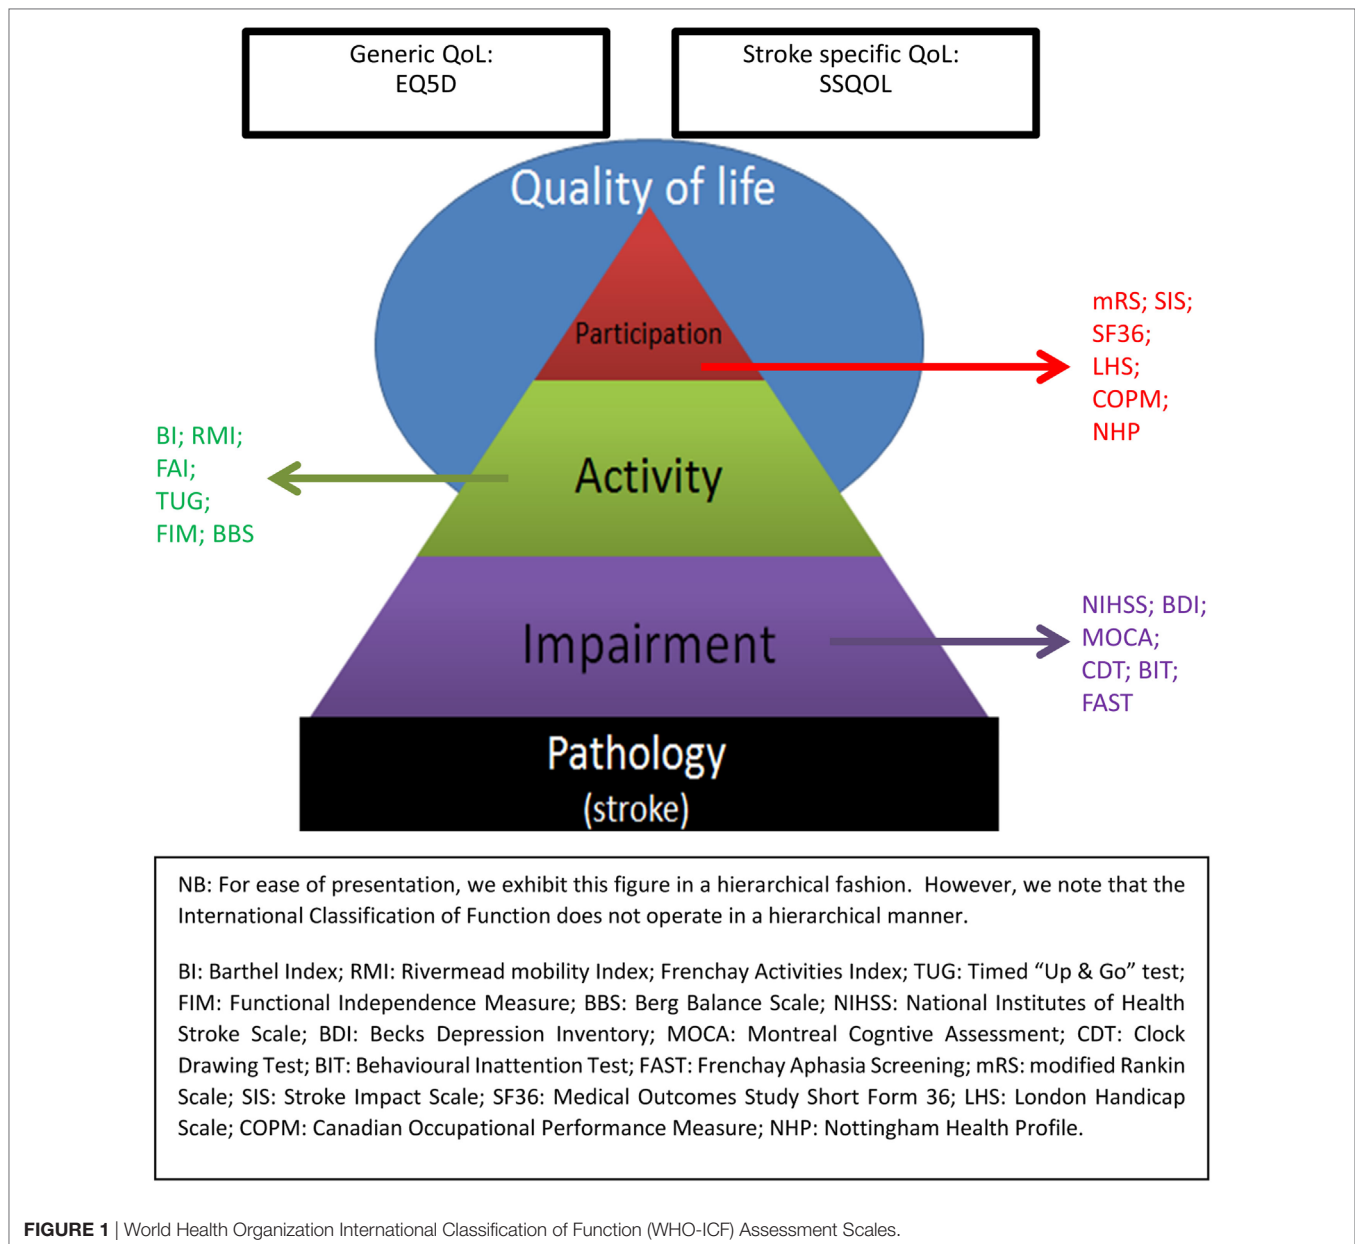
Generic QoL:
EQ5D

Stroke specific QoL:
SSQOL

Quality of life

Participation

mRS; SIS;
SF36;
LHS;
COPM;
NHP

BI; RMI;
FAI;
TUG;
FIM; BBS

Activity

Impairment

NIHSS; BDI;
MOCA;
CDT; BIT;
FAST

Pathology
(stroke)

NB: For ease of presentation, we exhibit this figure in a hierarchical fashion. However, we note that the International Classification of Function does not operate in a hierarchical manner.

BI: Barthel Index; RMI: Rivermead mobility Index; Frenchay Activities Index; TUG: Timed “Up & Go” test; FIM: Functional Independence Measure; BBS: Berg Balance Scale; NIHSS: National Institutes of Health Stroke Scale; BDI: Becks Depression Inventory; MOCA: Montreal Cogntive Assessment; CDT: Clock Drawing Test; BIT: Behavioural Inattention Test; FAST: Frenchay Aphasia Screening; mRS: modified Rankin Scale; SIS: Stroke Impact Scale; SF36: Medical Outcomes Study Short Form 36; LHS: London Handicap Scale; COPM: Canadian Occupational Performance Measure; NHP: Nottingham Health Profile.

FIGURE 1 | World Health Organization International Classification of Function (WHO-ICF) Assessment Scales.